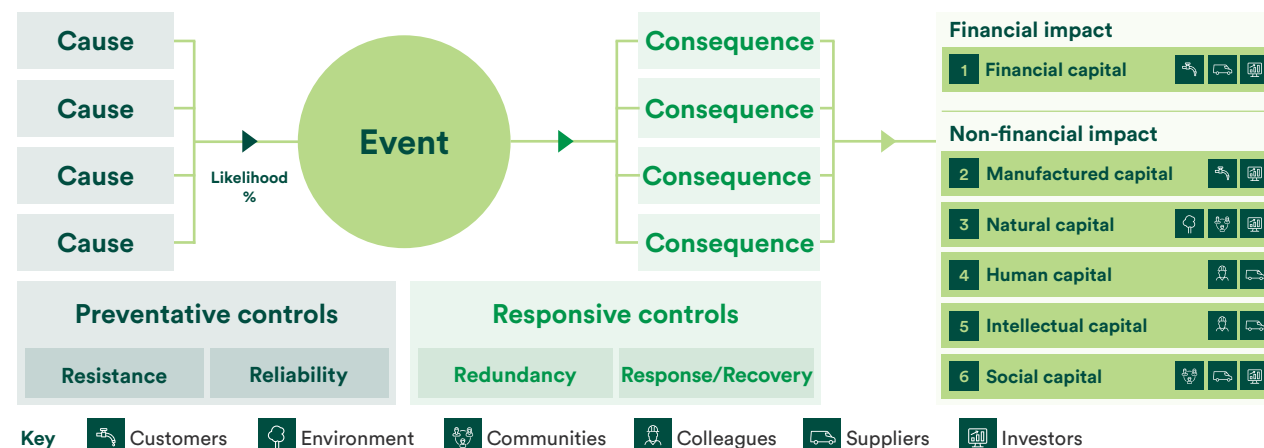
Cause

Cause

Cause

Cause

Likelihood %

Event

Consequence

Consequence

Consequence

Consequence

Financial impact

1 Financial capital

Non-financial impact

2 Manufactured capital

3 Natural capital

4 Human capital

5 Intellectual capital

6 Social capital

Preventative controls

Resistance

Reliability

Responsive controls

Redundancy

Response/Recovery

Key Customers Environment Communities Colleagues Suppliers Investors